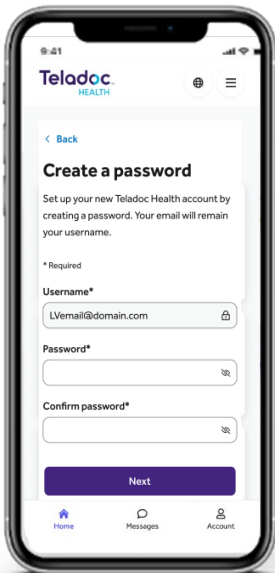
9:41

Teladoc. HEALTH

< Back

Create a password

Set up your new Teladoc Health account by creating a password. Your email will remain your username.

* Required

Username*

LVemail@domain.com

Password*

Confirm password*

Next

Home Messages Account